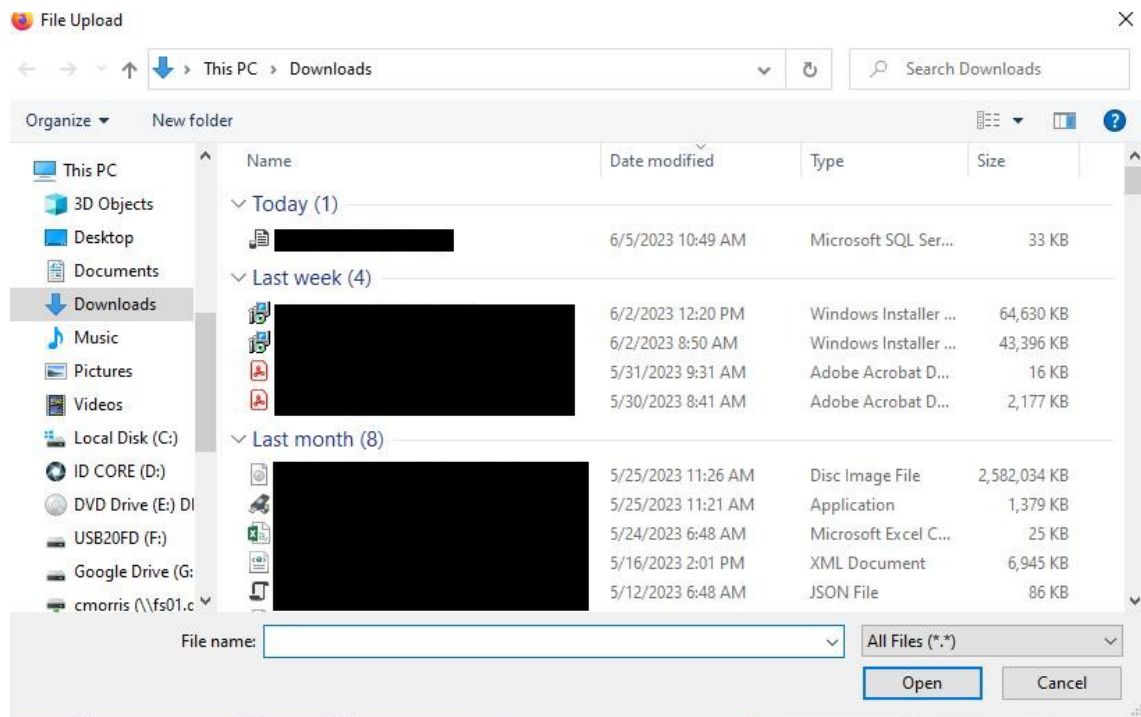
File Upload

×

This PC > Downloads

Search Downloads

Organize ▾ New folder

This PC
3D Objects
Desktop
Documents
Downloads
Music
Pictures
Videos
Local Disk (C:)
ID CORE (D:)
DVD Drive (E:) DI
USB20FD (F:)
Google Drive (G:
cmorris (\\fs01.c

| Name | Date modified | Type | Size |
|---|---|---|---|
| Today (1) | | | |
| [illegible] | 6/5/2023 10:49 AM | Microsoft SQL Ser... | 33 KB |
| Last week (4) | | | |
| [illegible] | 6/2/2023 12:20 PM | Windows Installer ... | 64,630 KB |
| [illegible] | 6/2/2023 8:50 AM | Windows Installer ... | 43,396 KB |
| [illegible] | 5/31/2023 9:31 AM | Adobe Acrobat D... | 16 KB |
| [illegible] | 5/30/2023 8:41 AM | Adobe Acrobat D... | 2,177 KB |
| Last month (8) | | | |
| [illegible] | 5/25/2023 11:26 AM | Disc Image File | 2,582,034 KB |
| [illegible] | 5/25/2023 11:21 AM | Application | 1,379 KB |
| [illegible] | 5/24/2023 6:48 AM | Microsoft Excel C... | 25 KB |
| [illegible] | 5/16/2023 2:01 PM | XML Document | 6,945 KB |
| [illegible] | 5/12/2023 6:48 AM | JSON File | 86 KB |

File name:

All Files (*.*)

Open

Cancel